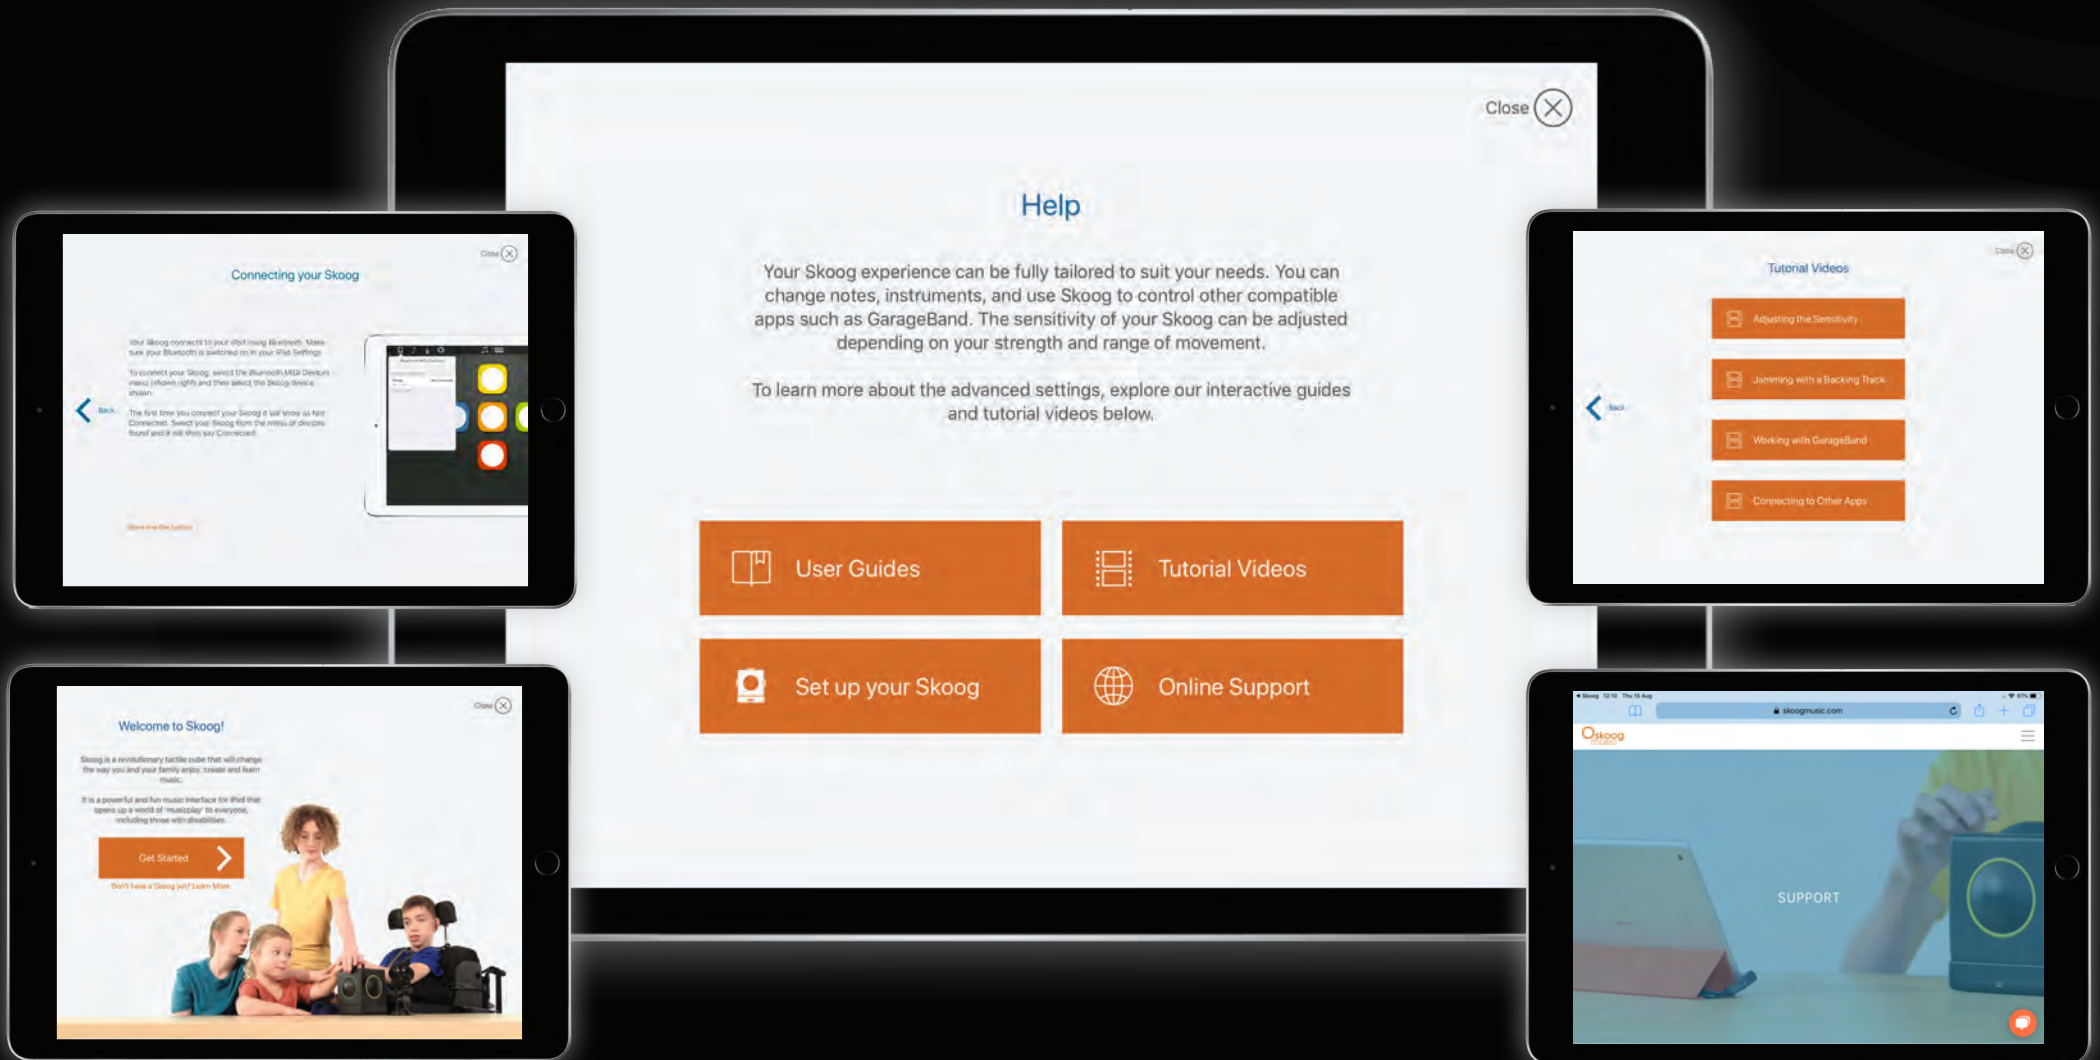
Close

Help

Your Skoog experience can be fully tailored to suit your needs. You can change notes, instruments, and use Skoog to control other compatible apps such as GarageBand. The sensitivity of your Skoog can be adjusted depending on your strength and range of movement.

To learn more about the advanced settings, explore our interactive guides and tutorial videos below.

User Guides

Tutorial Videos

Set up your Skoog

Online Support

Close

Connecting your Skoog

Back

Your Skoog connects to your iPad using Bluetooth. Make sure your Bluetooth is switched on in your iPad Settings.

To connect your Skoog, select the Bluetooth MIDI Devices menu (shown right) and then select the Skoog device shown.

The first time you connect your Skoog it will show as Not Connected. Select your Skoog from the menu of devices found and it will then say Connected.

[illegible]

Close

Tutorial Videos

Back

Adjusting the Sensitivity

Jamming with a Backing Track

Working with GarageBand

Connecting to Other Apps

Close

Welcome to Skoog!

Skoog is a revolutionary tactile cube that will change the way you and your family enjoy, create and learn music.

It is a powerful and fun music interface for iPad that opens up a world of 'musicplay' to everyone, including those with disabilities.

Get Started

Don't have a Skoog yet? Learn More

skoogmusic.com

skoog

SUPPORT